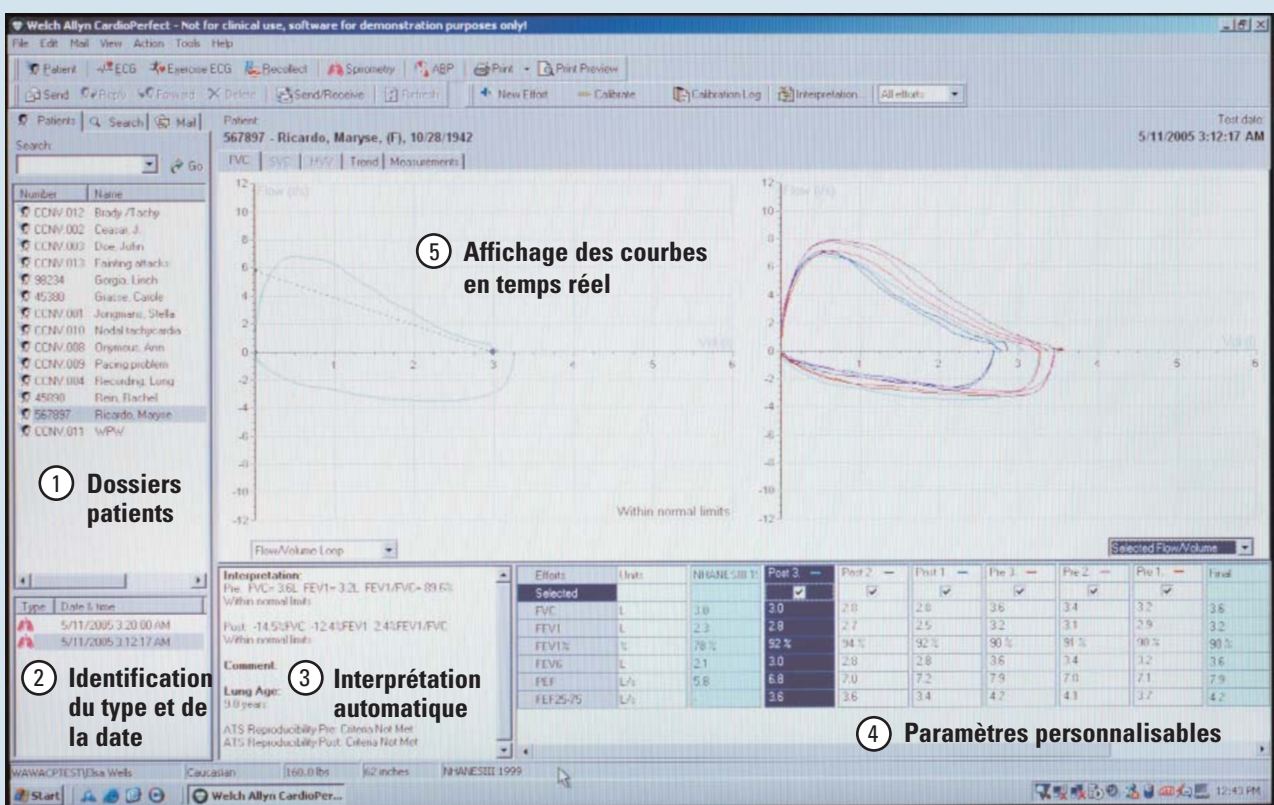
Welch Allyn CardioPerfect - Not for clinical use, software for demonstration purposes only!

File Edit Mail View Action Tools Help

Patient ECG Exercise ECG Recollect Spirometry ABP Print Print Preview

Send Reply Forward Delete Send/Receive Refresh New Effort Calibrate Calibration Log Interpretation... All efforts

Patients Search Mail

Search

Go

| Number | Name |
|---|---|
| CCNV.012 | Brady /Tachy |
| CCNV.002 | Ceasar, J. |
| CCNV.003 | Doe, John |
| CCNV.013 | Fainting attacks |
| 98234 | Gorgio, Linch |
| 45380 | Grasse, Carole |
| CCNV.001 | Jongmans, Stella |
| CCNV.010 | Nodal tachycardia |
| CCNV.008 | Onymous, Ann |
| CCNV.009 | Pacing problem |
| CCNV.004 | Recording, Long |
| 45090 | Rein, Rachel |
| 567897 | Ricardo, Maryse |
| CCNV.011 | WPW |

1 Dossiers patients

| Type | Date & time |
|---|---|
| | 5/11/2005 3:20:00 AM |
| | 5/11/2005 3:12:17 AM |

2 Identification du type et de la date

Patient
567897 - Ricardo, Maryse, (F), 10/28/1942

Test date:
5/11/2005 3:12:17 AM

FVC SVC MVV Trend Measurements

Flow (l/s)

12 10 8 6 4 2 0 -2 -4 -6 -8 -10 -12

1 2 3 4 5 6

Vol (l)

5 Affichage des courbes en temps réel

Within normal limits

Flow/Volume Loop

Selected Flow/Volume

Interpretation:
Pre: FVC= 3.6L FEV1= 3.2L FEV1/FVC= 89.6%
Within normal limits

Post: -14.5%FVC -12.4%FEV1 2.4%FEV1/FVC
Within normal limits

Comment:

Lung Age:
9.0 years

ATS Reproducibility Pre: Criteria Not Met
ATS Reproducibility Post: Criteria Not Met

3 Interprétation automatique

| Efforts | Units | NHANESIII 1 | Post 3 | Post 2 | Post 1 | Pre 3 | Pre 2 | Pre 1 | Final |
|---|---|---|---|---|---|---|---|---|---|
| Selected | | | ✓ | ✓ | ✓ | ✓ | ✓ | ✓ | |
| FVC | L | 3.8 | 3.0 | 2.8 | 2.8 | 3.6 | 3.4 | 3.2 | 3.6 |
| FEV1 | L | 2.3 | 2.8 | 2.7 | 2.5 | 3.2 | 3.1 | 2.9 | 3.2 |
| FEV1% | % | 78 % | 92 % | 94 % | 92 % | 90 % | 91 % | 90 % | 90 % |
| FEV6 | L | 2.1 | 3.0 | 2.8 | 2.8 | 3.6 | 3.4 | 3.2 | 3.6 |
| PEF | L/s | 5.8 | 6.8 | 7.0 | 7.2 | 7.9 | 7.0 | 7.1 | 7.9 |
| FEF25-75 | L/s | | 3.6 | 3.6 | 3.4 | 4.2 | 4.1 | 3.7 | 4.2 |

4 Paramètres personnalisables

WAWACPTEST\Elsa Wells Caucasian 160.0 lbs 62 inches NHANESIII 1999

Start Welch Allyn CardioPer... 12:43 PM